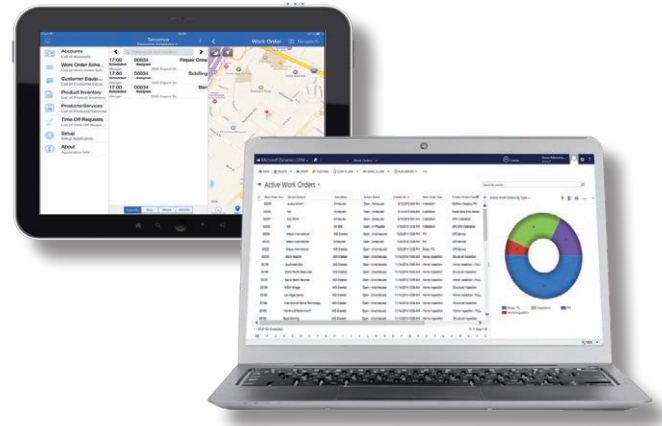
Accounts
List of Accounts
Work Order Sche...
Customer Equip...
Product Inventory
Products/Services
Time Off Requests
Setup
Setup Application
About
Application Info

Tomorrow
Work Order
17:00
00034
Repair Gree
Scheduled
Assigned
17:00
00034
Building
17:00
00034
Ben

Microsoft Dynamics CRM
Active Work Orders